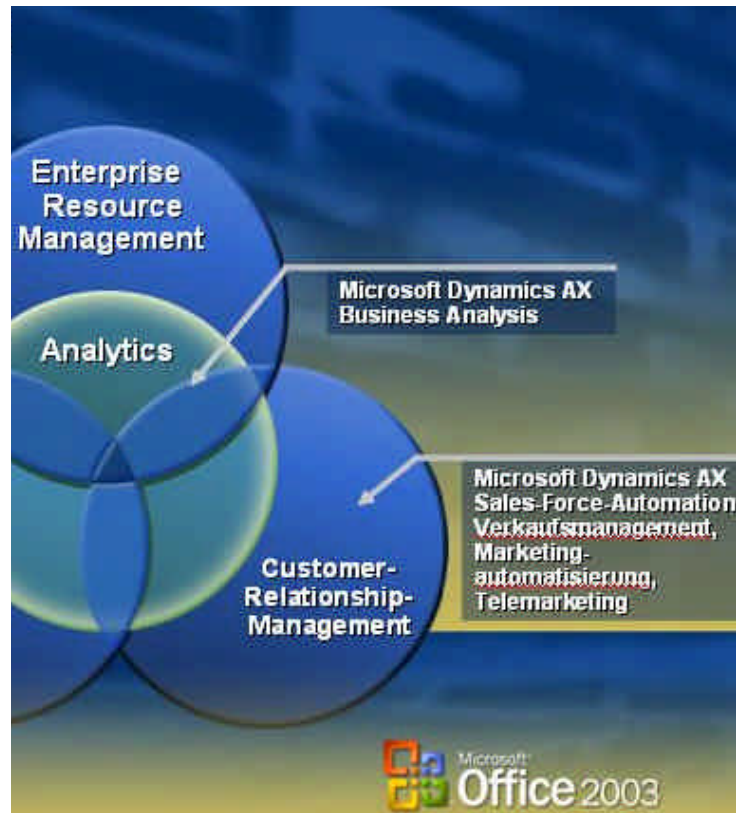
Enterprise Resource Management

Analytics

Microsoft Dynamics AX Business Analysis

Microsoft Dynamics AX Sales-Force-Automation Verkaufsmanagement, Marketing-automatisierung, Telemarketing

Customer-Relationship-Management

Microsoft Office 2003